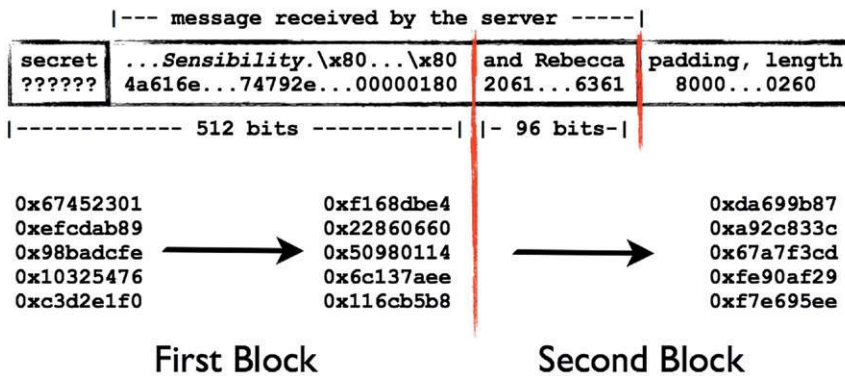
|--- message received by the server -----|

| secret ?????? | ...*Sensibility*.\x80...\x80 4a616e...74792e...00000180 | and Rebecca 2061...6361 | padding, length 8000...0260 |
|---|---|---|---|

|------------- 512 bits -----------| |- 96 bits-|

0x67452301
0xefcdab89
0x98badcfe
0x10325476
0xc3d2e1f0

0xf168dbe4
0x22860660
0x50980114
0x6c137aee
0x116cb5b8

0xda699b87
0xa92c833c
0x67a7f3cd
0xfe90af29
0xf7e695ee

First Block

Second Block